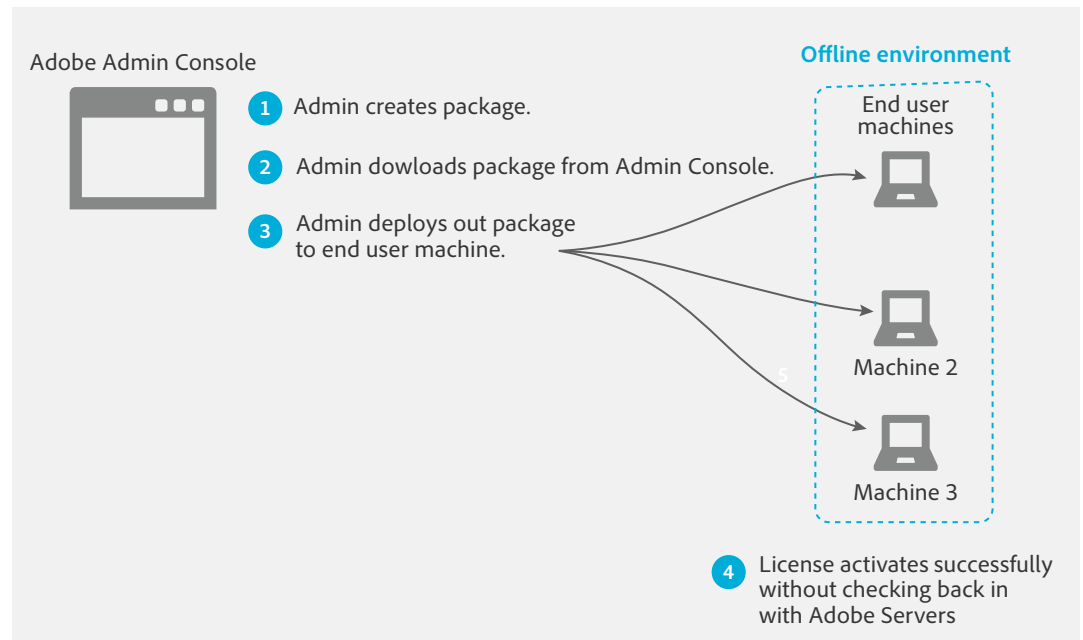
Adobe Admin Console

1 Admin creates package.

2 Admin dowloads package from Admin Console.

3 Admin deploys out package to end user machine.

Offline environment

End user machines

Machine 2

5

Machine 3

4 License activates successfully without checking back in with Adobe Servers